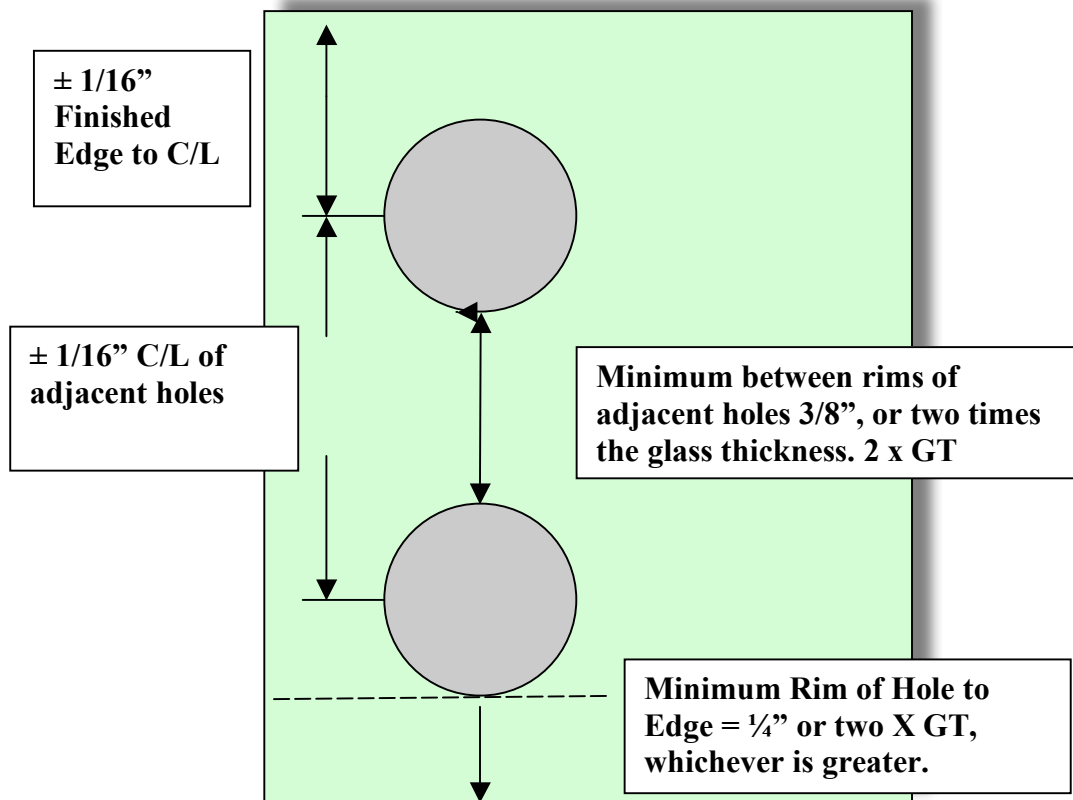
± 1/16” Finished Edge to C/L

± 1/16” C/L of adjacent holes

Minimum between rims of adjacent holes 3/8”, or two times the glass thickness. 2 x GT

Minimum Rim of Hole to Edge = ¼” or two X GT, whichever is greater.